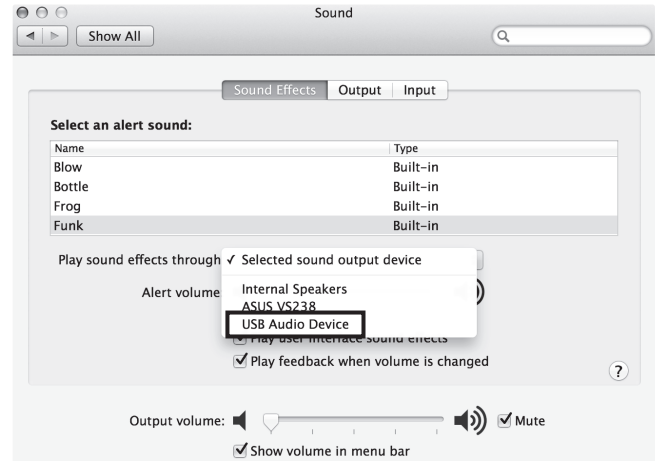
Sound

Show All

Sound Effects | Output | Input

Select an alert sound:

| Name | Type |
|---|---|
| Blow | Built-in |
| Bottle | Built-in |
| Frog | Built-in |
| Funk | Built-in |

Play sound effects through ✓ Selected sound output device

Internal Speakers
ASUS VS238
USB Audio Device

Alert volume

☑ Play user interface sound effects
☑ Play feedback when volume is changed

?

Output volume: ☑ Mute

☑ Show volume in menu bar